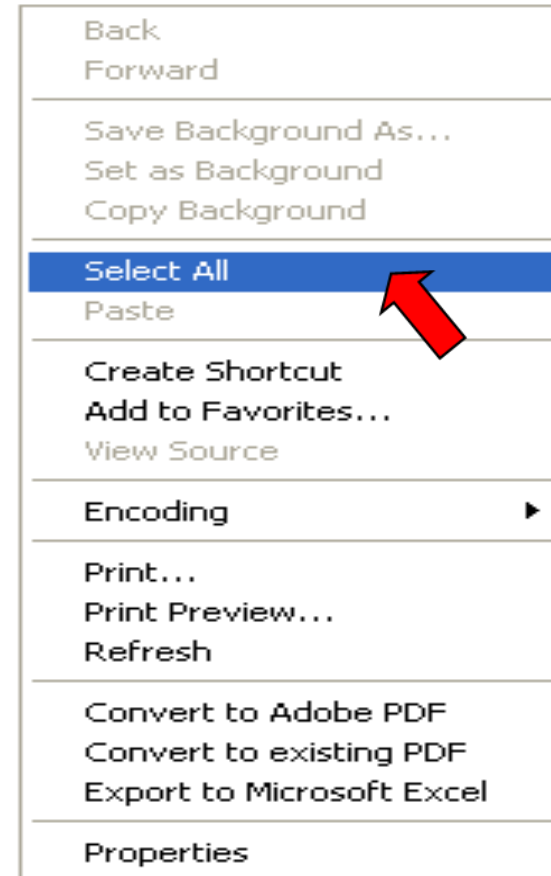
Back
Forward

Save Background As...
Set as Background
Copy Background

Select All
Paste

Create Shortcut
Add to Favorites...
View Source

Encoding

Print...
Print Preview...
Refresh

Convert to Adobe PDF
Convert to existing PDF
Export to Microsoft Excel

Properties